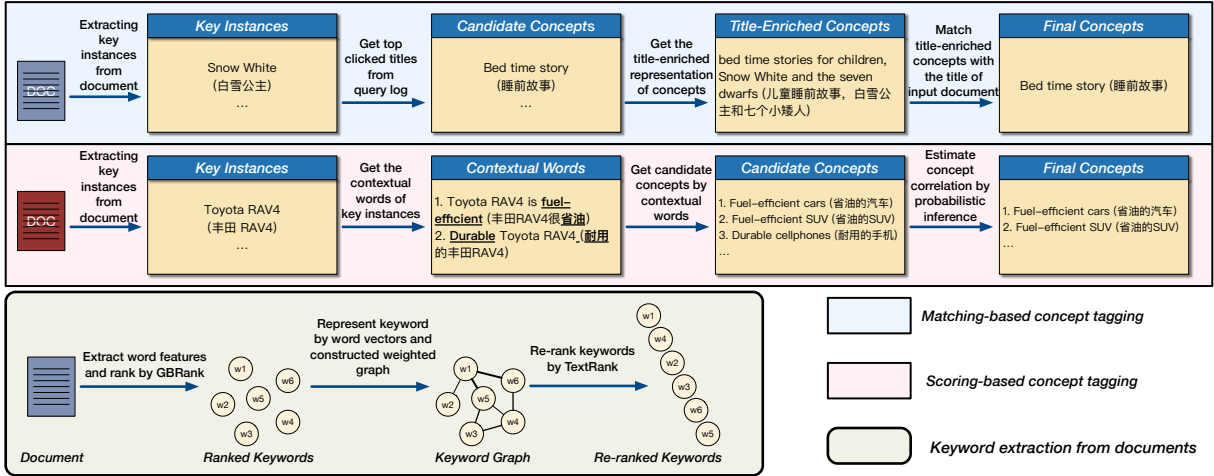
DOC

Extracting key instances from document

Key Instances

Snow White
(白雪公主)
...

Get top clicked titles from query log

Candidate Concepts

Bed time story
(睡前故事)
...

Get the title-enriched representation of concepts

Title-Enriched Concepts

bed time stories for children, Snow White and the seven dwarfs (儿童睡前故事，白雪公主和七个小矮人)

Match title-enriched concepts with the title of input document

Final Concepts

Bed time story (睡前故事)

DOC

Extracting key instances from document

Key Instances

Toyota RAV4
(丰田 RAV4)
...

Get the contextual words of key instances

Contextual Words

1. Toyota RAV4 is fuel-efficient (丰田RAV4很省油)
2. Durable Toyota RAV4 (耐用的丰田RAV4)

Get candidate concepts by contextual words

Candidate Concepts

1. Fuel-efficient cars (省油的汽车)
2. Fuel-efficient SUV (省油的SUV)
3. Durable cellphones (耐用的手机)
...

Estimate concept correlation by probabilistic inference

Final Concepts

1. Fuel-efficient cars (省油的汽车)
2. Fuel-efficient SUV (省油的SUV)
...

Extract word features and rank by GBRank

w1 w6 w5 w2 w4 w3

Document

Ranked Keywords

Represent keyword by word vectors and constructed weighted graph

w1 w6 w5 w2 w4 w3

Keyword Graph

Re-rank keywords by TextRank

w1 w4 w2 w3 w6 w5

Re-ranked Keywords

Matching-based concept tagging

Scoring-based concept tagging

Keyword extraction from documents